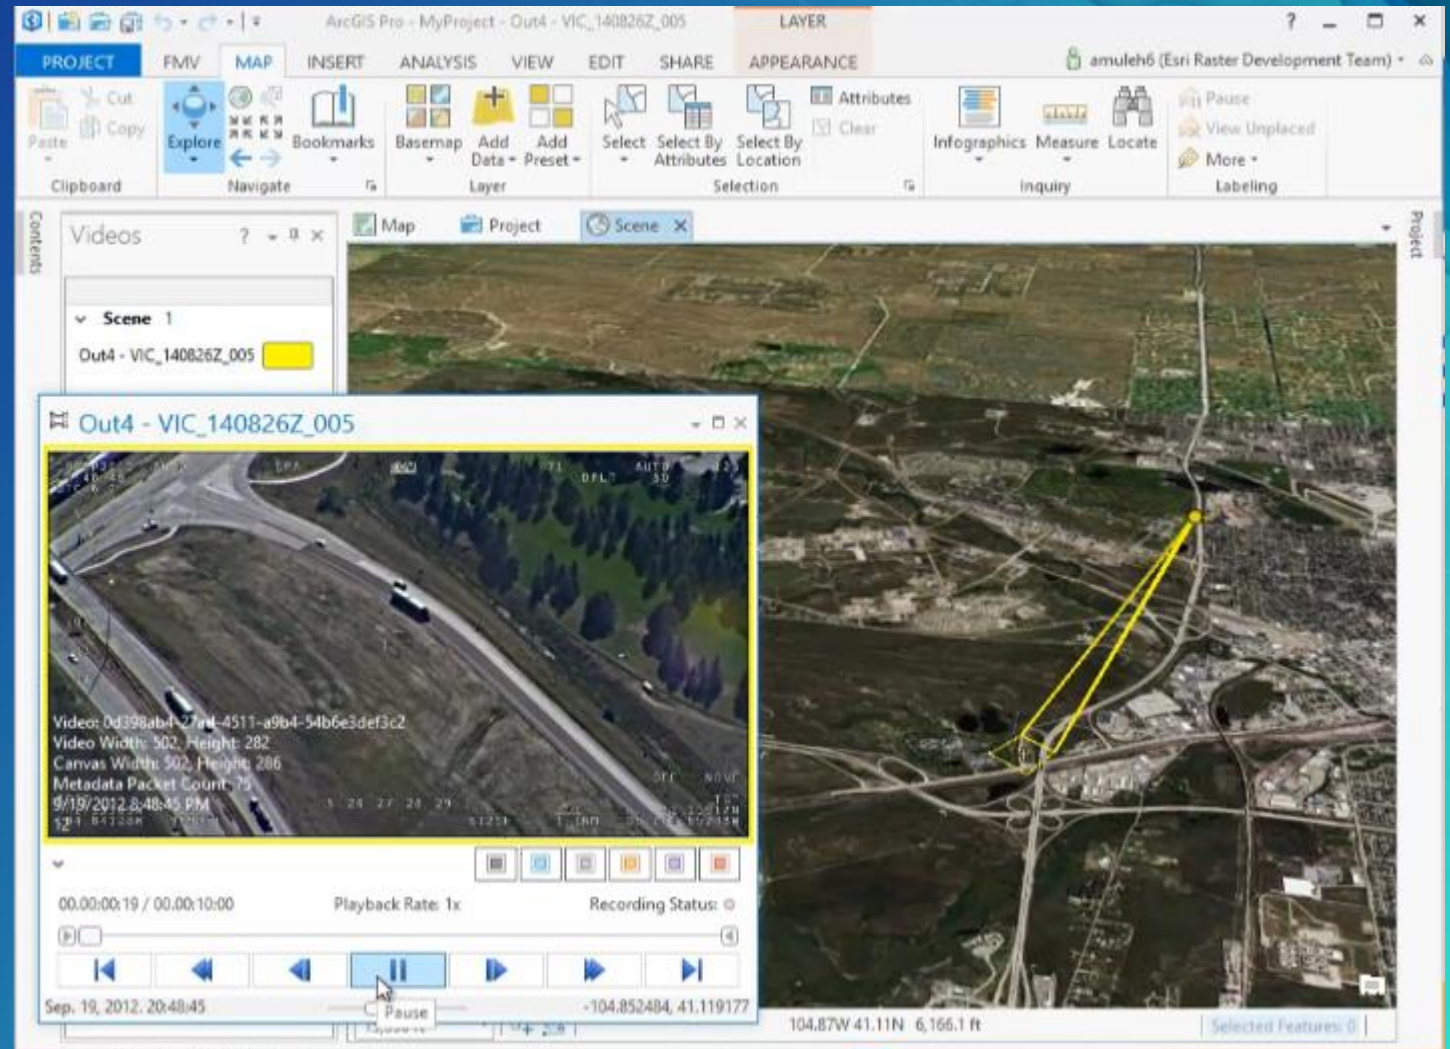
ArcGIS Pro - MyProject - Out4 - VIC_140826Z_005

LAYER

? — □ ×

PROJECT FMV MAP INSERT ANALYSIS VIEW EDIT SHARE APPEARANCE

amuleh6 (Esri Raster Development Team)

Paste Cut Copy Clipboard

Explore Bookmarks Navigate

Basemap Add Data Add Preset Layer

Select Select By Attributes Select By Location Attributes Clear Selection

Infographics Measure Locate Inquiry

Pause View Unplaced More Labeling

Contents

Videos ? × 

Scene 1

Out4 - VIC_140826Z_005

Map Project Scene ×

Project

Out4 - VIC_140826Z_005

Video: 0d398ab4-27a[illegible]-4511-a9b4-54b6e3def3c2
Video Width: 502, Height: 282
Canvas Width: 502, Height: 286
Metadata Packet Count: 75
9/19/2012 8:48:45 PM

00:00:00:19 / 00:00:10:00 Playback Rate: 1x Recording Status:

Pause

Sep. 19, 2012, 20:48:45 -104.852484, 41.119177

104.87W 41.11N 6,166.1 ft

Selected Features: 0